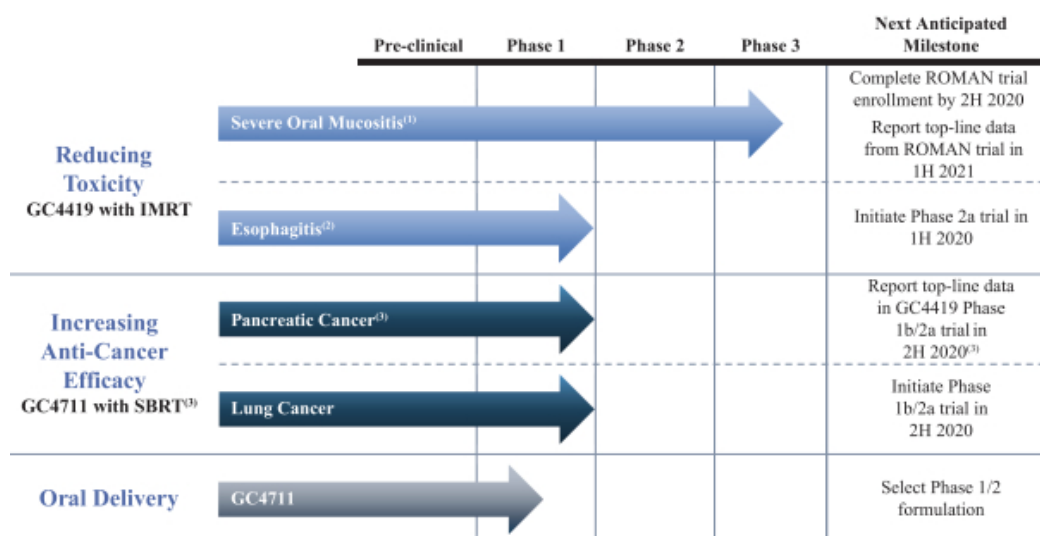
| | | Pre-clinical | Phase 1 | Phase 2 | Phase 3 | Next Anticipated Milestone |
|---|---|---|---|---|---|---|
| Reducing Toxicity GC4419 with IMRT | Severe Oral Mucositis$^{(1)}$ | | | | | Complete ROMAN trial enrollment by 2H 2020 Report top-line data from ROMAN trial in 1H 2021 |
| | Esophagitis$^{(2)}$ | | | | | Initiate Phase 2a trial in 1H 2020 |
| Increasing Anti-Cancer Efficacy GC4711 with SBRT$^{(3)}$ | Pancreatic Cancer$^{(3)}$ | | | | | Report top-line data in GC4419 Phase 1b/2a trial in 2H 2020$^{(3)}$ |
| | Lung Cancer | | | | | Initiate Phase 1b/2a trial in 2H 2020 |
| Oral Delivery | GC4711 | | | | | Select Phase 1/2 formulation |